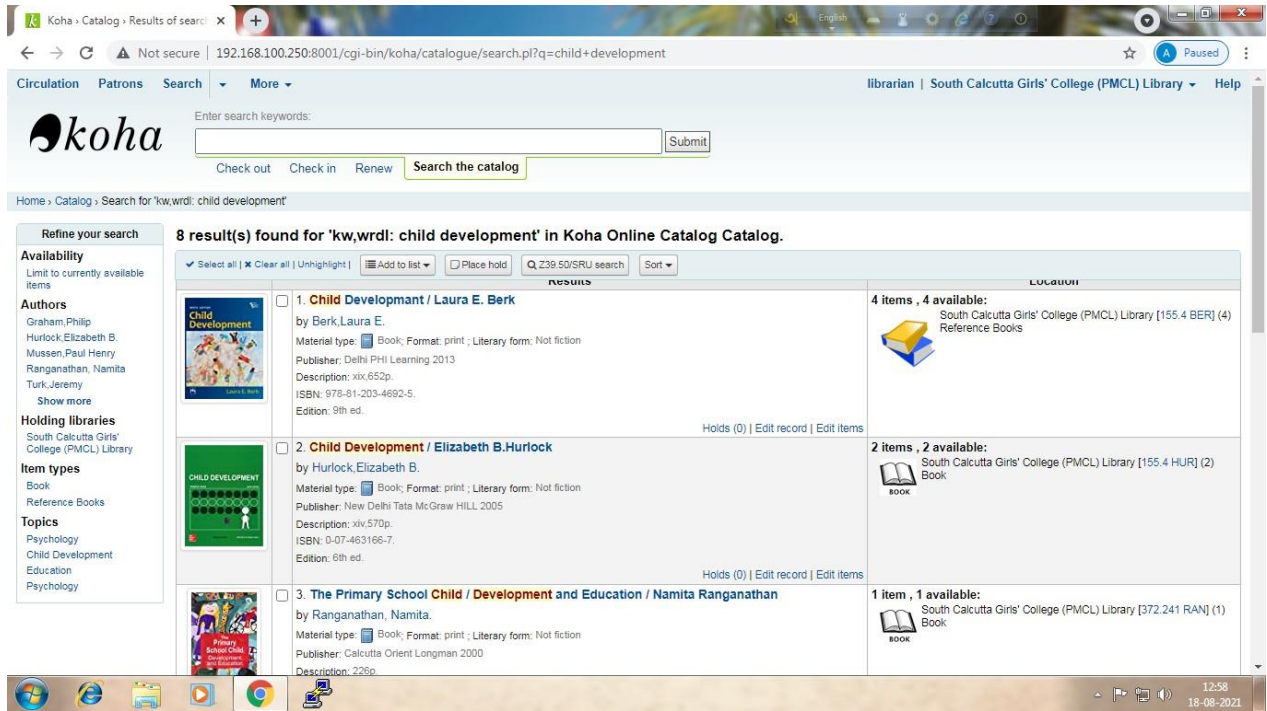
Koha › Catalog › Results of searc ×

Not secure | 192.168.100.250:8001/cgi-bin/koha/catalogue/search.pl?q=child+development

Paused

Circulation Patrons Search More

librarian | South Calcutta Girls' College (PMCL) Library Help

koha

Enter search keywords:

Submit

Check out Check in Renew Search the catalog

Home › Catalog › Search for 'kw,wrdl: child development'

Refine your search

Availability
Limit to currently available items

Authors
Graham,Philip
Hurlock,Elizabeth B.
Mussen,Paul Henry
Ranganathan, Namita
Turk,Jeremy
Show more

Holding libraries
South Calcutta Girls' College (PMCL) Library

Item types
Book
Reference Books

Topics
Psychology
Child Development
Education
Psychology

8 result(s) found for 'kw,wrdl: child development' in Koha Online Catalog Catalog.

Select all | Clear all | Unhighlight | Add to list | Place hold | Z39.50/SRU search | Sort

Results | Location

1. Child Developmant / Laura E. Berk
by Berk,Laura E.
Material type: Book; Format: print ; Literary form: Not fiction
Publisher: Delhi PHI Learning 2013
Description: xix,652p.
ISBN: 978-81-203-4692-5.
Edition: 9th ed.
Holds (0) | Edit record | Edit items

4 items , 4 available:
South Calcutta Girls' College (PMCL) Library [155.4 BER] (4)
Reference Books

2. Child Development / Elizabeth B.Hurlock
by Hurlock,Elizabeth B.
Material type: Book; Format: print ; Literary form: Not fiction
Publisher: New Delhi Tata McGraw HILL 2005
Description: xiv,570p.
ISBN: 0-07-463166-7.
Edition: 6th ed.
Holds (0) | Edit record | Edit items

2 items , 2 available:
South Calcutta Girls' College (PMCL) Library [155.4 HUR] (2)
Book

3. The Primary School Child / Development and Education / Namita Ranganathan
by Ranganathan, Namita.
Material type: Book; Format: print ; Literary form: Not fiction
Publisher: Calcutta Orient Longman 2000
Description: 226p.

1 item , 1 available:
South Calcutta Girls' College (PMCL) Library [372.241 RAN] (1)
Book

12:58
18-08-2021